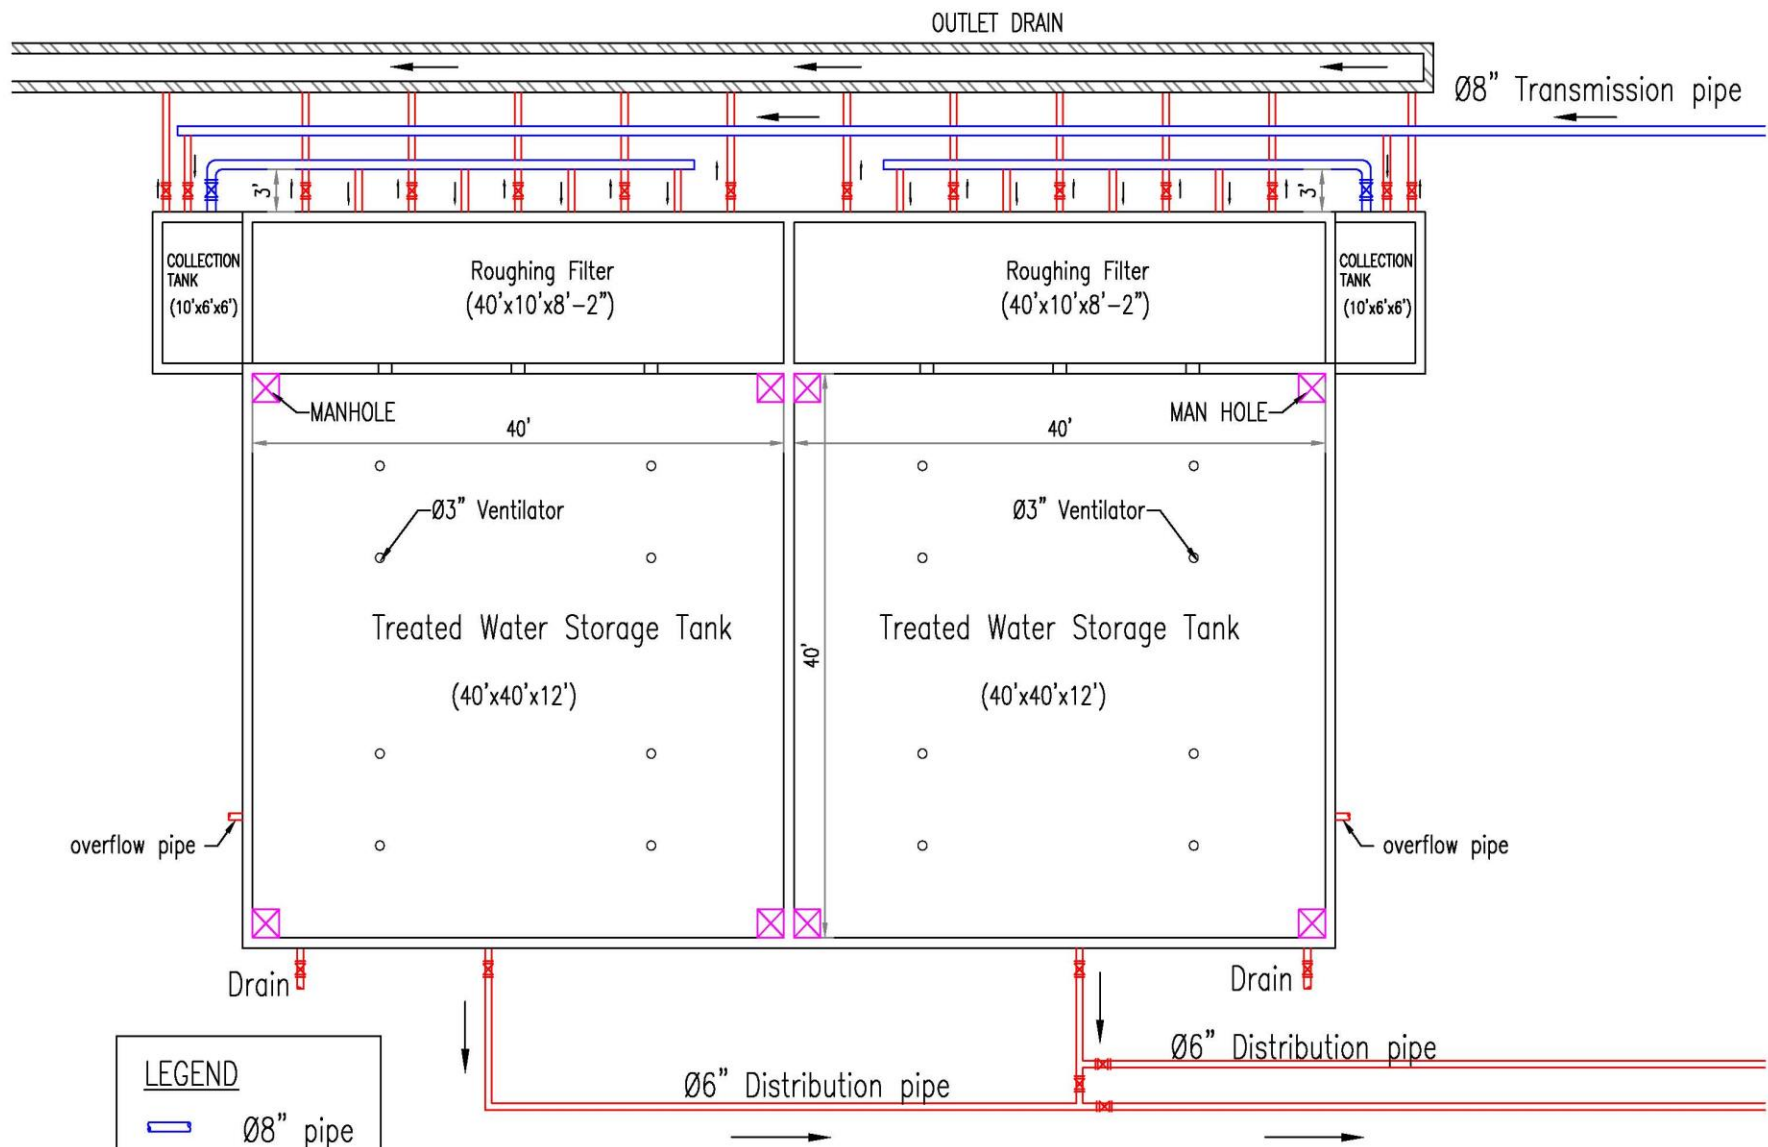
OUTLET DRAIN

Ø8" Transmission pipe

3'

3'

COLLECTION TANK (10'x6'x6')

Roughing Filter (40'x10'x8'-2")

Roughing Filter (40'x10'x8'-2")

COLLECTION TANK (10'x6'x6')

MANHOLE

40'

40'

MAN HOLE

Ø3" Ventilator

Ø3" Ventilator

Treated Water Storage Tank

(40'x40'x12')

40'

Treated Water Storage Tank

(40'x40'x12')

overflow pipe

overflow pipe

Drain

Drain

Ø6" Distribution pipe

Ø6" Distribution pipe

LEGEND

Ø8" pipe